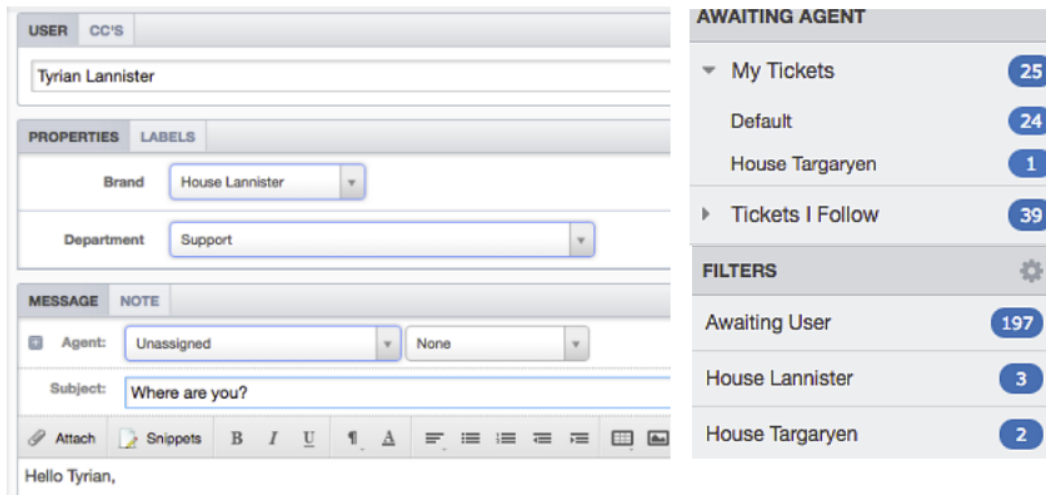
USER CC'S

Tyrian Lannister

PROPERTIES LABELS

Brand House Lannister

Department Support

MESSAGE NOTE

Agent: Unassigned None

Subject: Where are you?

Attach Snippets B I U ¶ A

Hello Tyrian,

AWAITING AGENT

My Tickets 25

Default 24

House Targaryen 1

Tickets I Follow 39

FILTERS

Awaiting User 197

House Lannister 3

House Targaryen 2